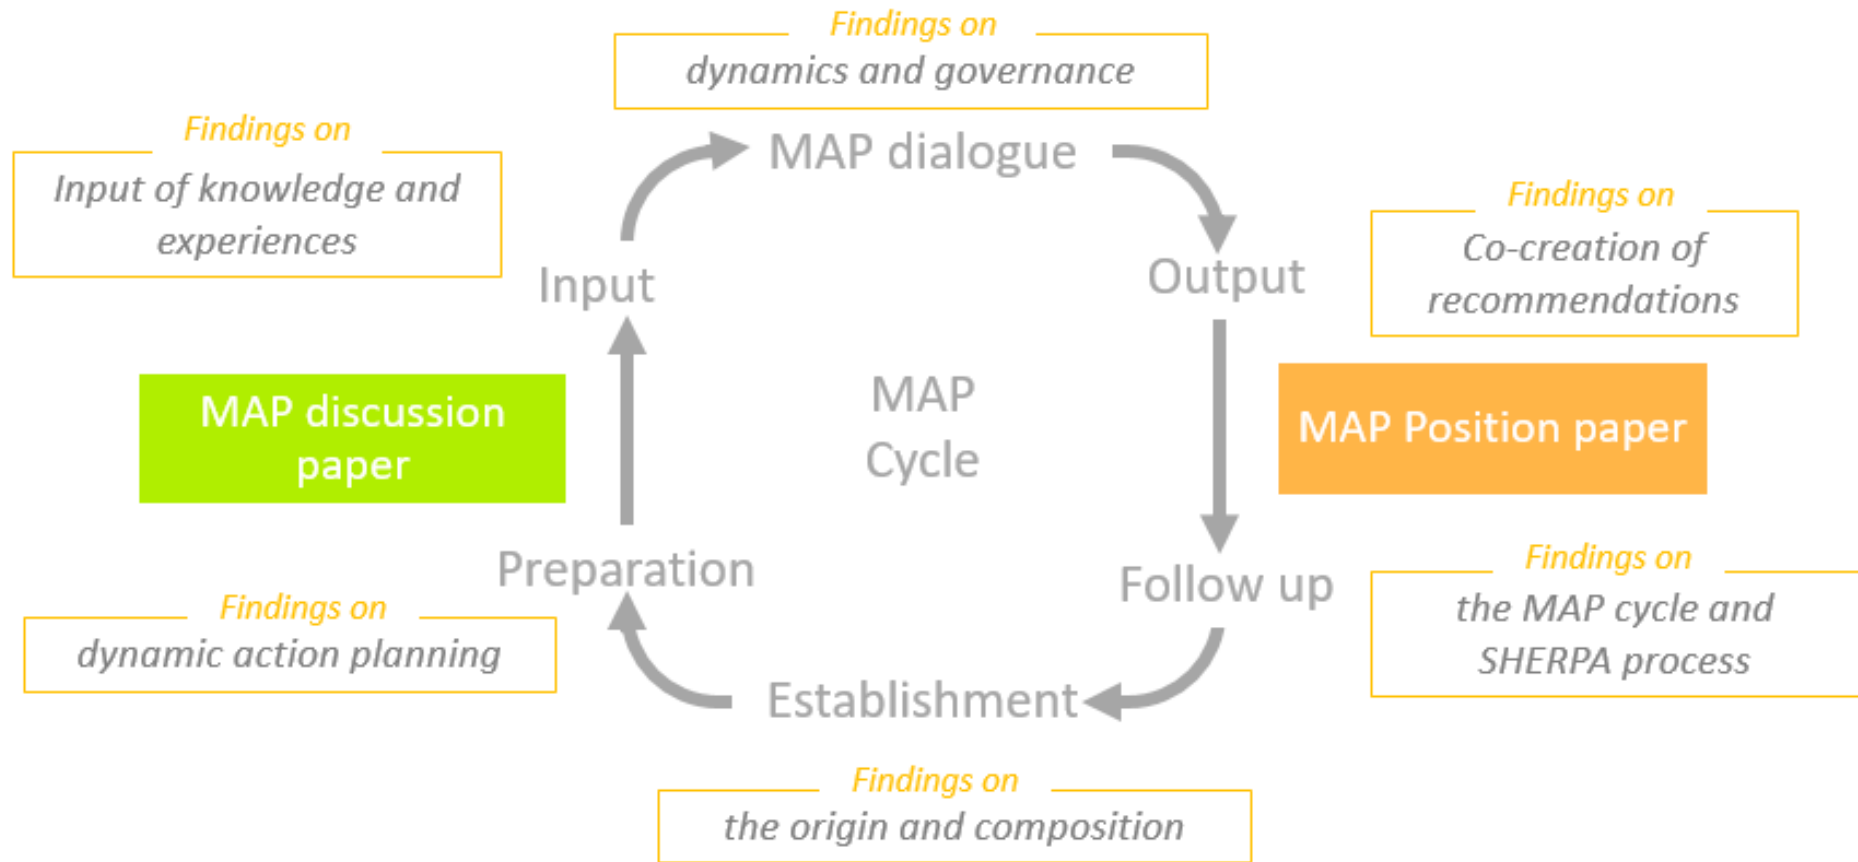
Findings on
dynamics and governance

Findings on
Input of knowledge and experiences

MAP dialogue

Input

Output

Findings on
Co-creation of recommendations

MAP discussion paper

MAP Cycle

MAP Position paper

Preparation

Follow up

Findings on
the MAP cycle and SHERPA process

Findings on
dynamic action planning

Establishment

Findings on
the origin and composition